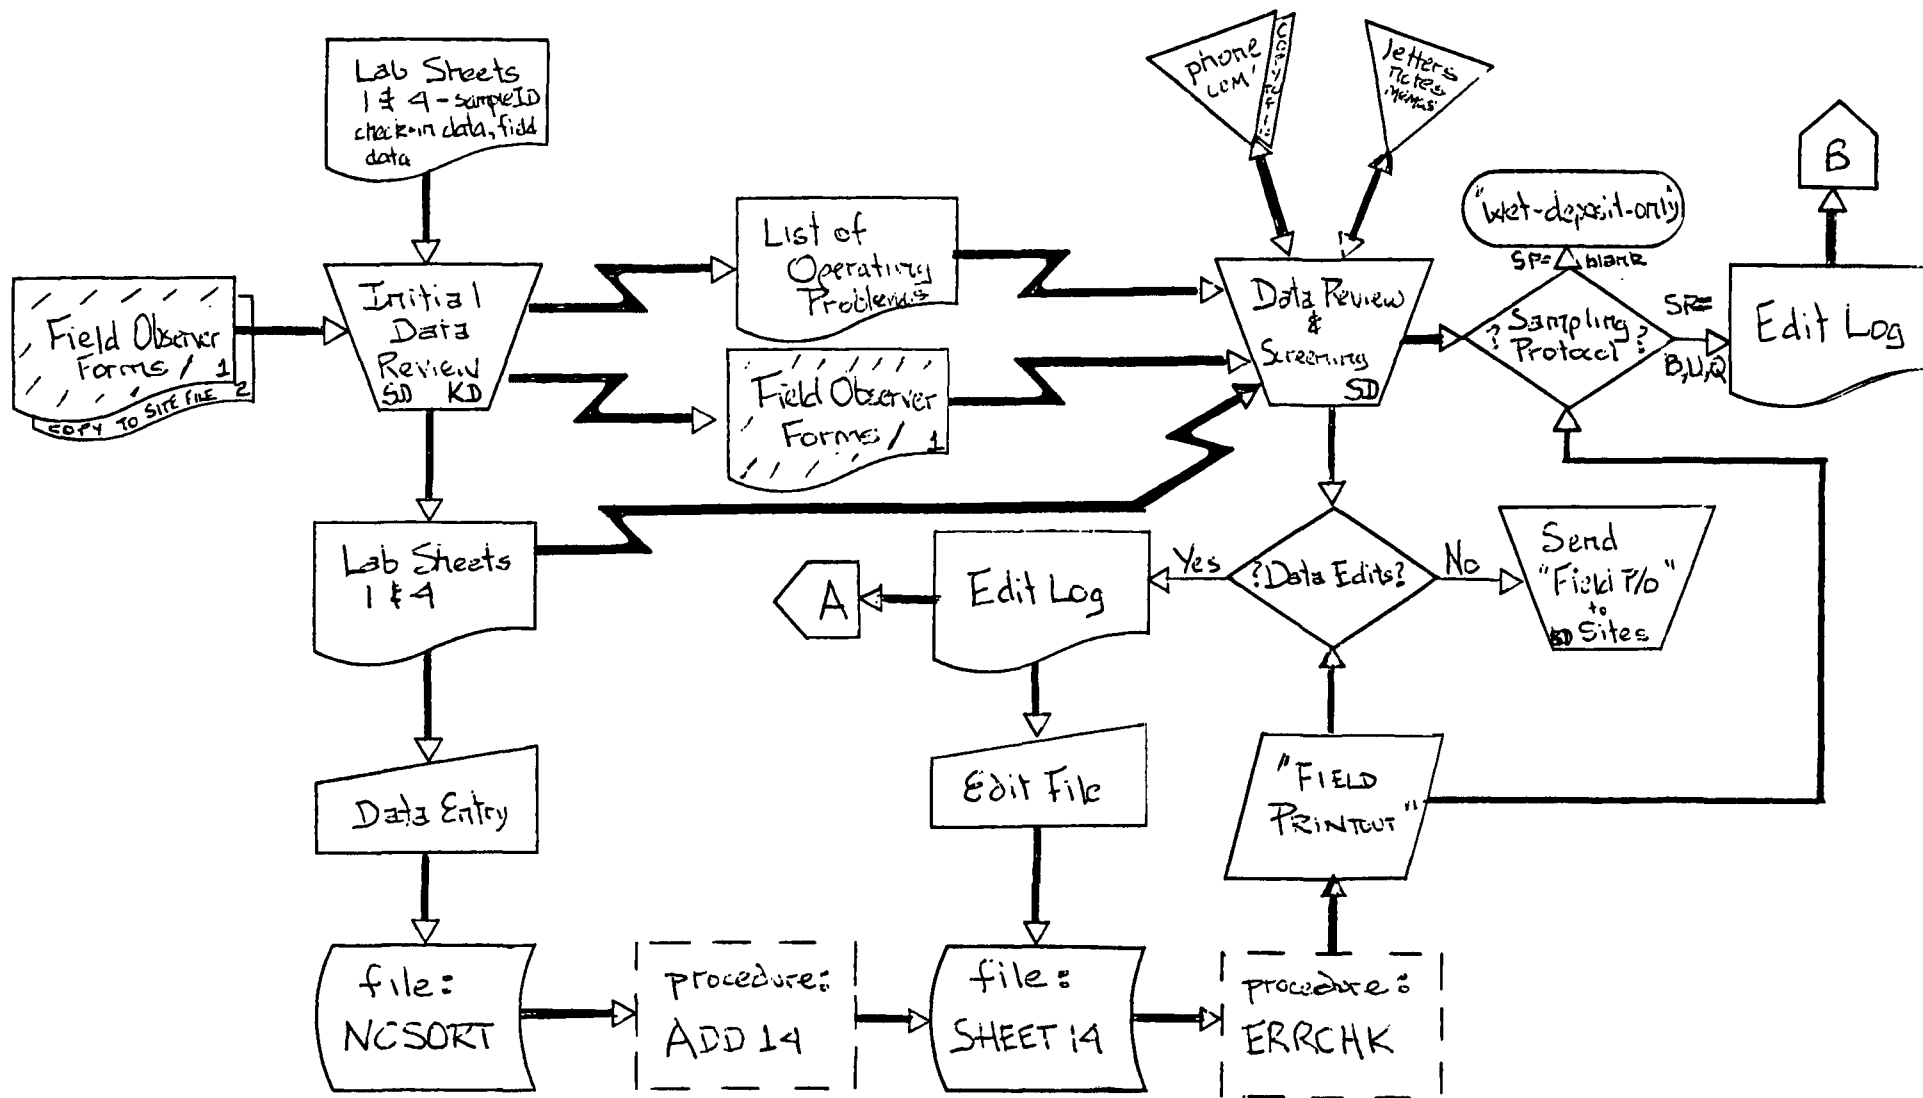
Lab Sheets 1 & 4 - sampleID check-in data, field data

phone LCM' CCRT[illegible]

letters notes memos

B

"wet-deposit-only"

SP= blank

Field Observer Forms / 1 2

COPY TO SITE FILE

Initial Data Review SD KD

List of Operating Problems

Field Observer Forms / 1

Data Review & Screening SD

? Sampling Protocol ?

SP= B,U,Q

Edit Log

Lab Sheets 1 & 4

Edit Log

A

Yes

?Data Edits?

No

Send "Field P/o" to SD Sites

Data Entry

Edit File

"FIELD PRINTOUT"

file: NCSORT

procedure: ADD 14

file: SHEET 14

procedure: ERRCHK